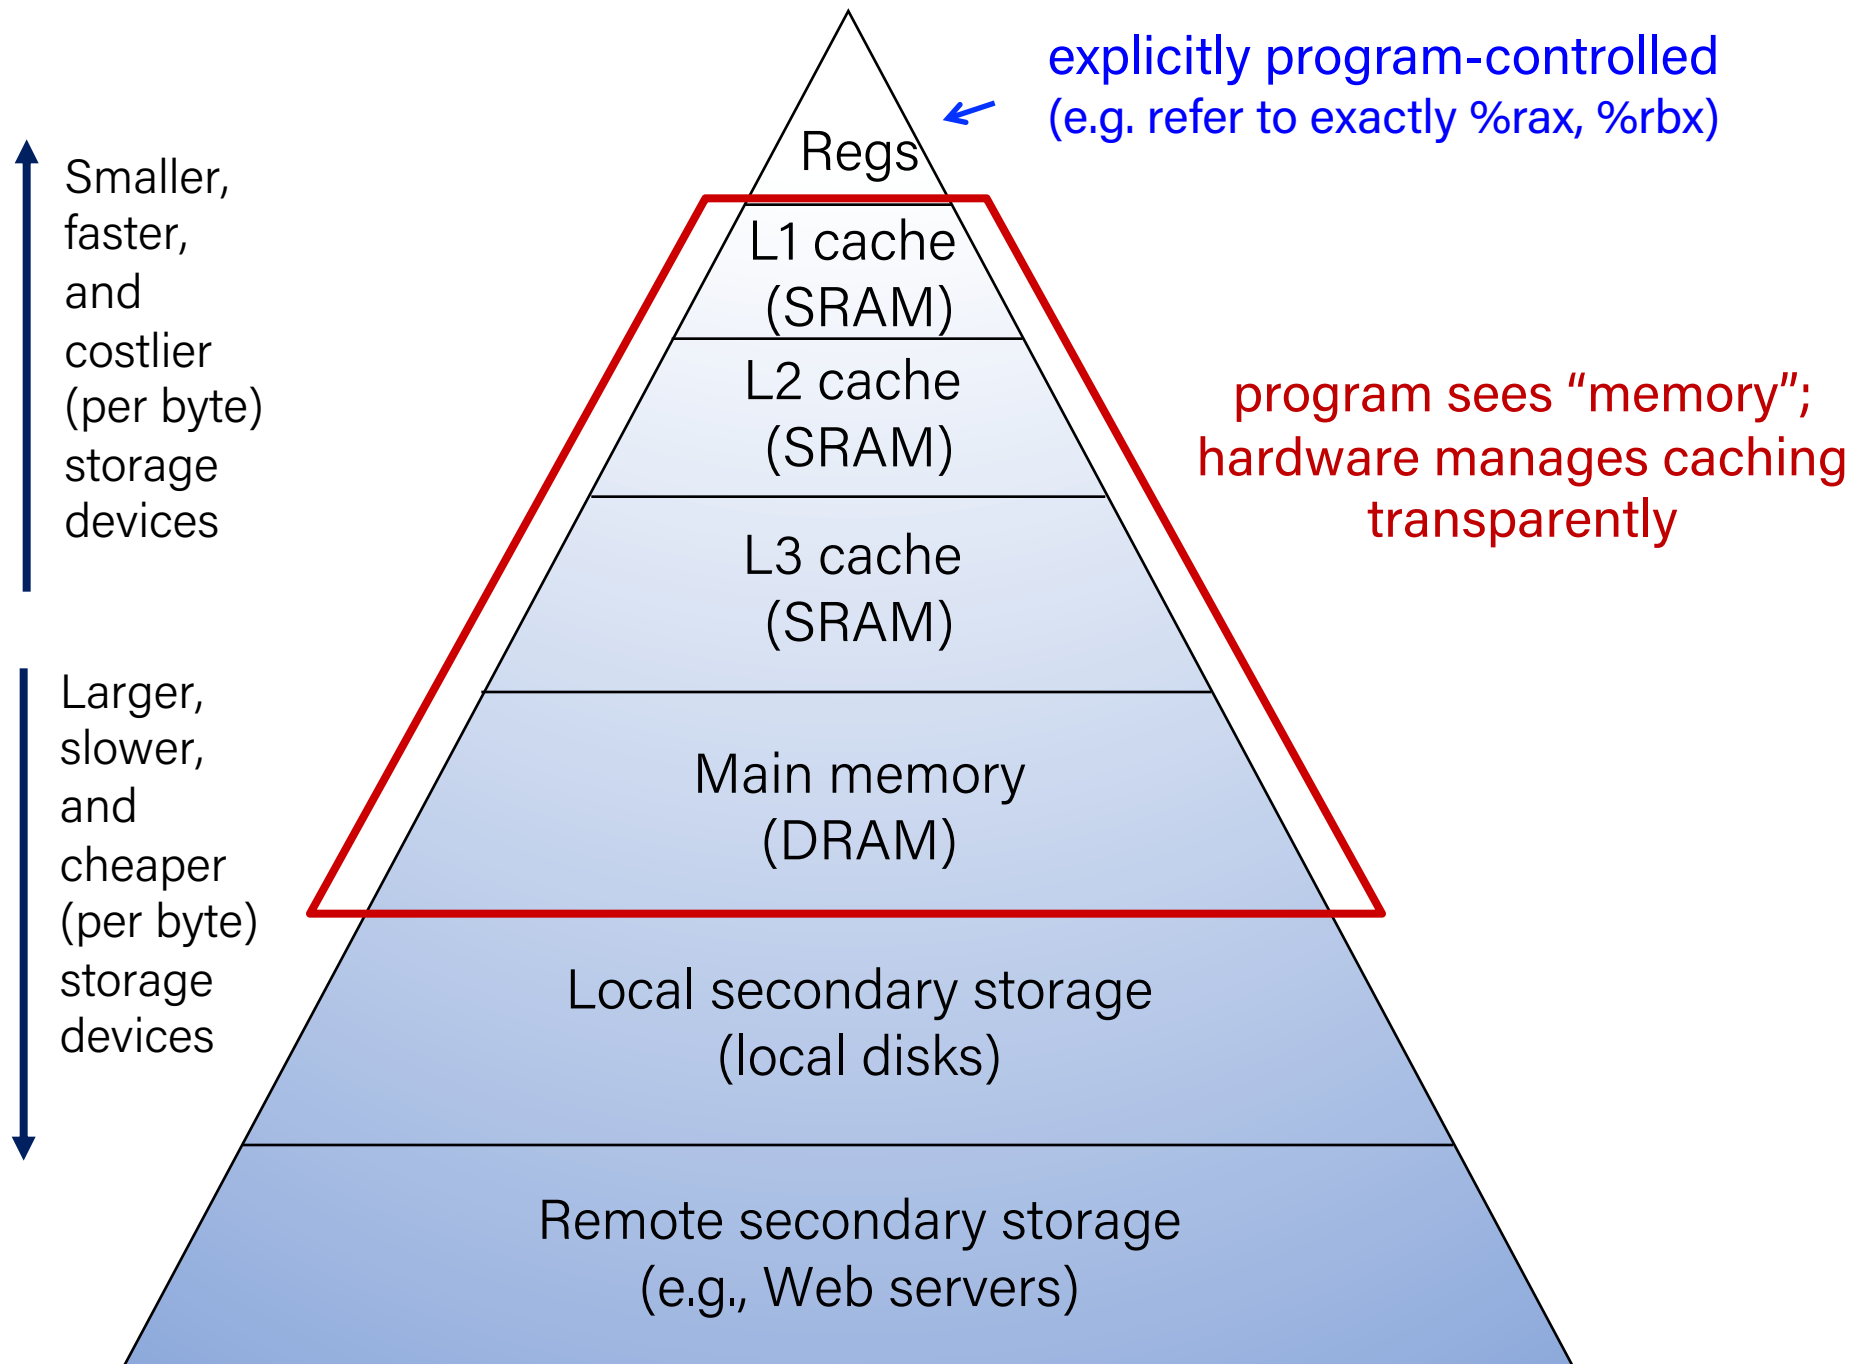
explicitly program-controlled
(e.g. refer to exactly %rax, %rbx)

Smaller, faster, and costlier (per byte) storage devices

Larger, slower, and cheaper (per byte) storage devices

Regs

L1 cache
(SRAM)

L2 cache
(SRAM)

L3 cache
(SRAM)

Main memory
(DRAM)

Local secondary storage
(local disks)

Remote secondary storage
(e.g., Web servers)

program sees “memory”;
hardware manages caching transparently